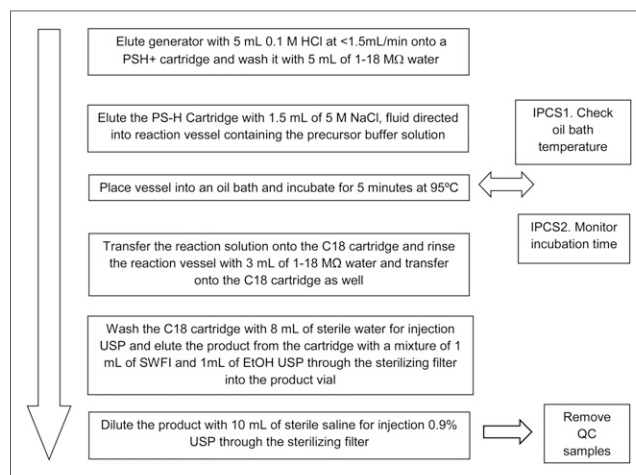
Elute generator with 5 mL 0.1 M HCl at <1.5mL/min onto a PSH+ cartridge and wash it with 5 mL of 1-18 MΩ water

Elute the PS-H Cartridge with 1.5 mL of 5 M NaCl, fluid directed into reaction vessel containing the precursor buffer solution

IPCS1. Check oil bath temperature

Place vessel into an oil bath and incubate for 5 minutes at 95ºC

IPCS2. Monitor incubation time

Transfer the reaction solution onto the C18 cartridge and rinse the reaction vessel with 3 mL of 1-18 MΩ water and transfer onto the C18 cartridge as well

Wash the C18 cartridge with 8 mL of sterile water for injection USP and elute the product from the cartridge with a mixture of 1 mL of SWFI and 1mL of EtOH USP through the sterilizing filter into the product vial

Dilute the product with 10 mL of sterile saline for injection 0.9% USP through the sterilizing filter

Remove QC samples